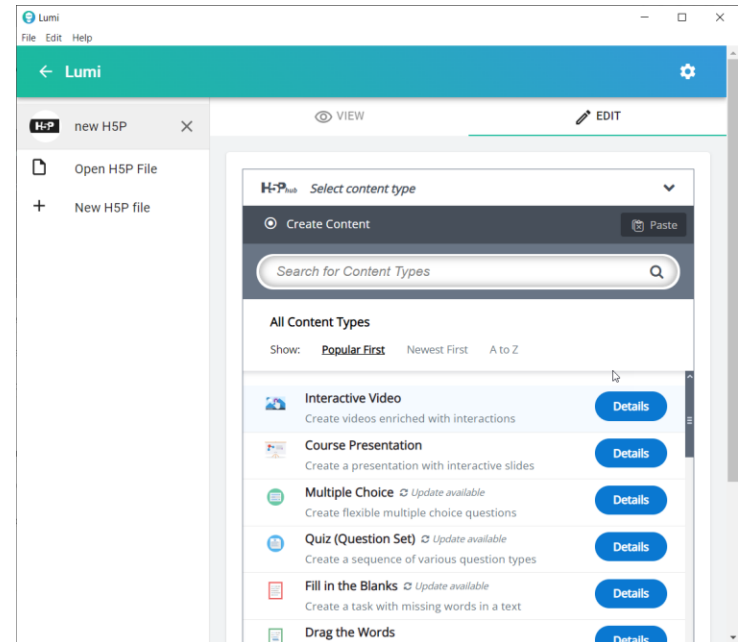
Lumi
File Edit Help

Lumi

H5P new H5P

Open H5P File

New H5P file

VIEW

EDIT

H5P hub Select content type

Create Content

Paste

Search for Content Types

All Content Types

Show: Popular First Newest First A to Z

Interactive Video
Create videos enriched with interactions
Details

Course Presentation
Create a presentation with interactive slides
Details

Multiple Choice Update available
Create flexible multiple choice questions
Details

Quiz (Question Set) Update available
Create a sequence of various question types
Details

Fill in the Blanks Update available
Create a task with missing words in a text
Details

Drag the Words
Details